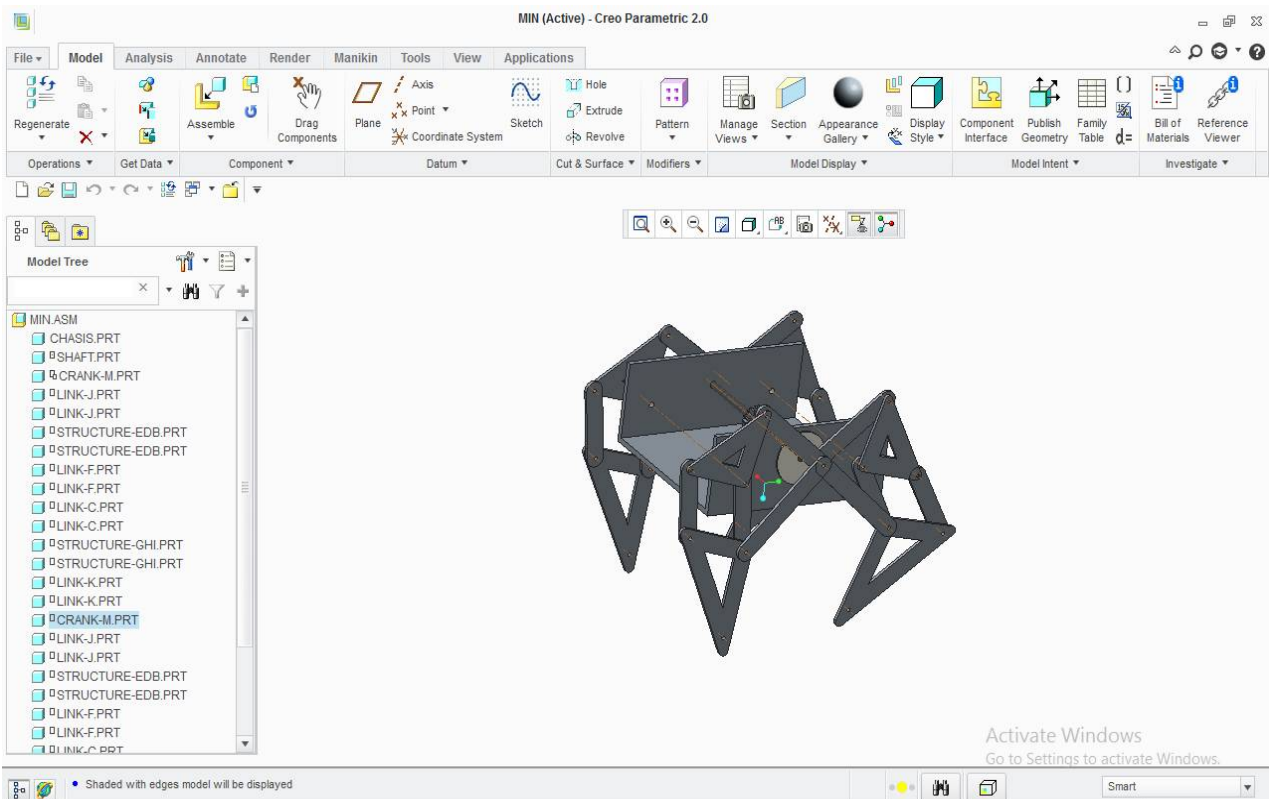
MIN (Active) - Creo Parametric 2.0

File ▾ Model Analysis Annotate Render Manikin Tools View Applications

Regenerate
Assemble
Drag Components
Plane
Axis
Point ▾
Coordinate System
Sketch
Hole
Extrude
Revolve
Pattern
Manage Views ▾
Section
Appearance Gallery ▾
Display Style ▾
Component Interface
Publish Geometry
Family Table
d=
Bill of Materials
Reference Viewer

Operations ▾ Get Data ▾ Component ▾ Datum ▾ Cut & Surface ▾ Modifiers ▾ Model Display ▾ Model Intent ▾ Investigate ▾

Model Tree

MIN.ASM
CHASIS.PRT
SHAFT.PRT
CRANK-M.PRT
LINK-J.PRT
LINK-J.PRT
STRUCTURE-EDB.PRT
STRUCTURE-EDB.PRT
LINK-F.PRT
LINK-F.PRT
LINK-C.PRT
LINK-C.PRT
STRUCTURE-GHI.PRT
STRUCTURE-GHI.PRT
LINK-K.PRT
LINK-K.PRT
CRANK-M.PRT
LINK-J.PRT
LINK-J.PRT
STRUCTURE-EDB.PRT
STRUCTURE-EDB.PRT
LINK-F.PRT
LINK-F.PRT
LINK-C.PRT

Activate Windows
Go to Settings to activate Windows.

• Shaded with edges model will be displayed

Smart